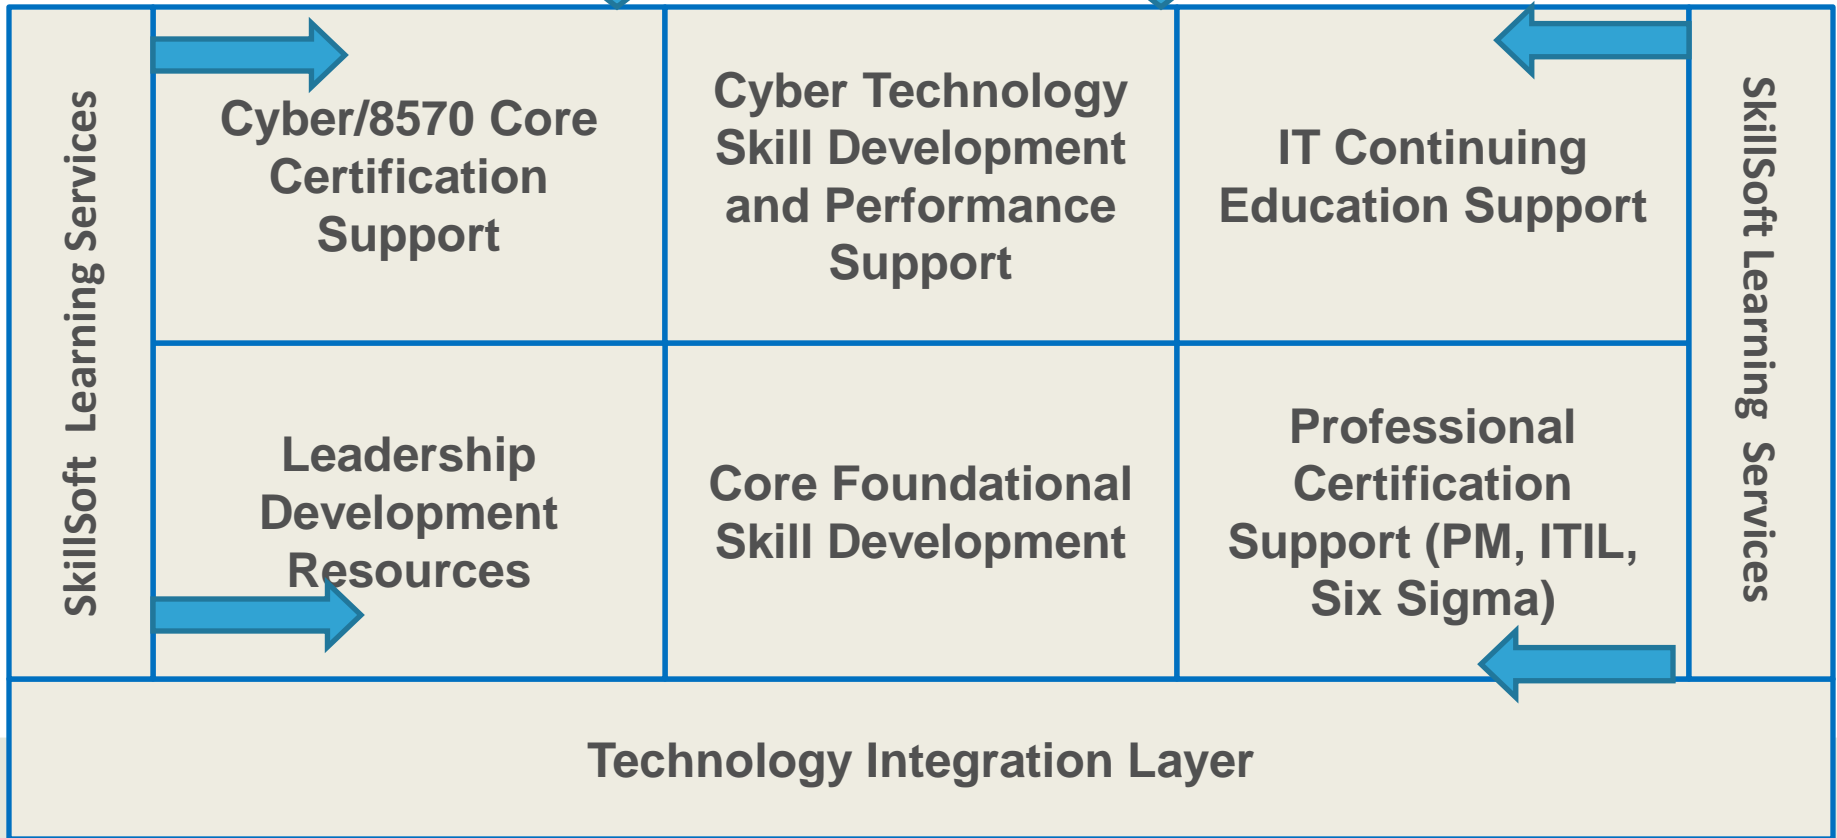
SkillSoft Learning Services

Cyber/8570 Core Certification Support

Cyber Technology Skill Development and Performance Support

IT Continuing Education Support

SkillSoft Learning Services

Leadership Development Resources

Core Foundational Skill Development

Professional Certification Support (PM, ITIL, Six Sigma)

Technology Integration Layer